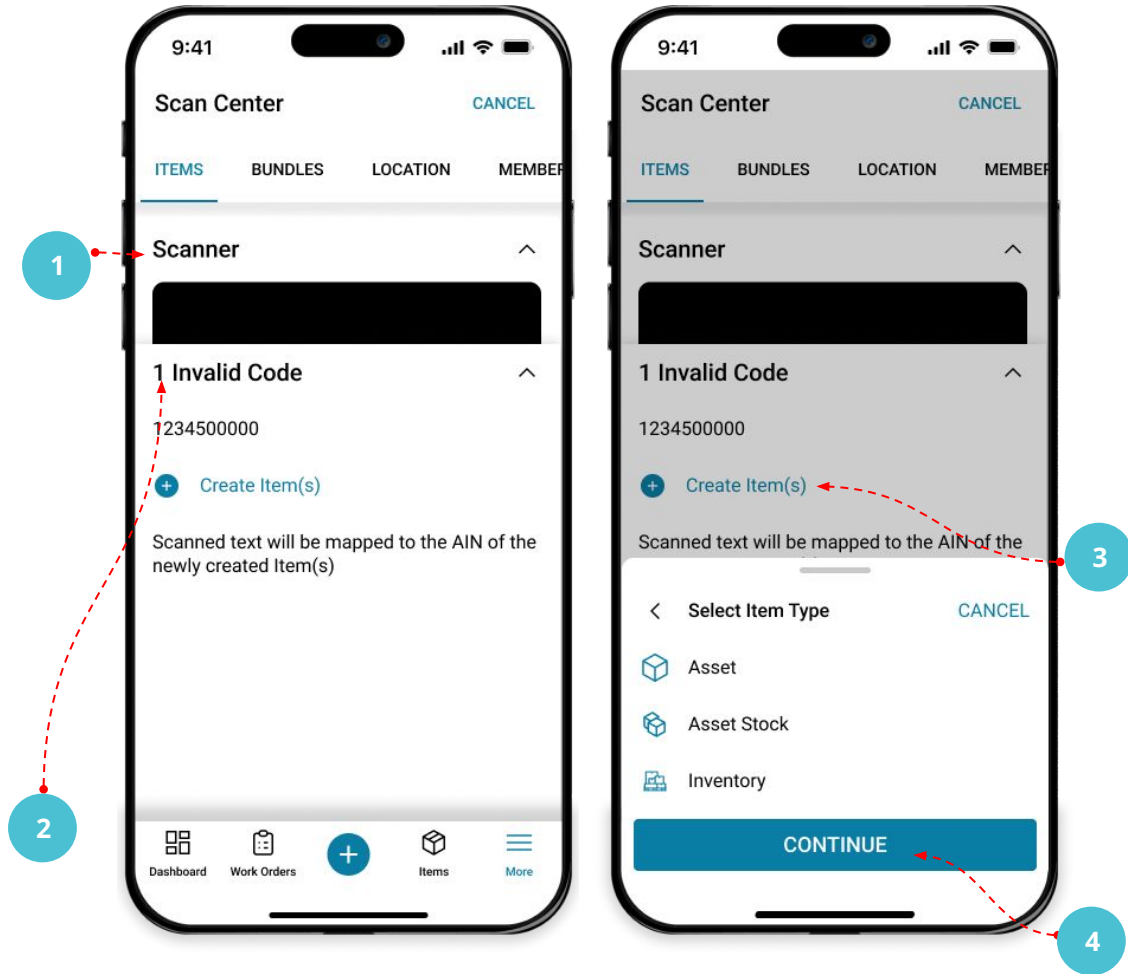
1

9:41

Scan Center CANCEL

ITEMS BUNDLES LOCATION MEMBER

Scanner

1 Invalid Code

1234500000

Create Item(s)

Scanned text will be mapped to the AIN of the newly created Item(s)

Dashboard Work Orders Items More

2

9:41

Scan Center CANCEL

ITEMS BUNDLES LOCATION MEMBER

Scanner

1 Invalid Code

1234500000

Create Item(s)

Scanned text will be mapped to the AIN of the

3

Select Item Type CANCEL

Asset

Asset Stock

Inventory

CONTINUE

4